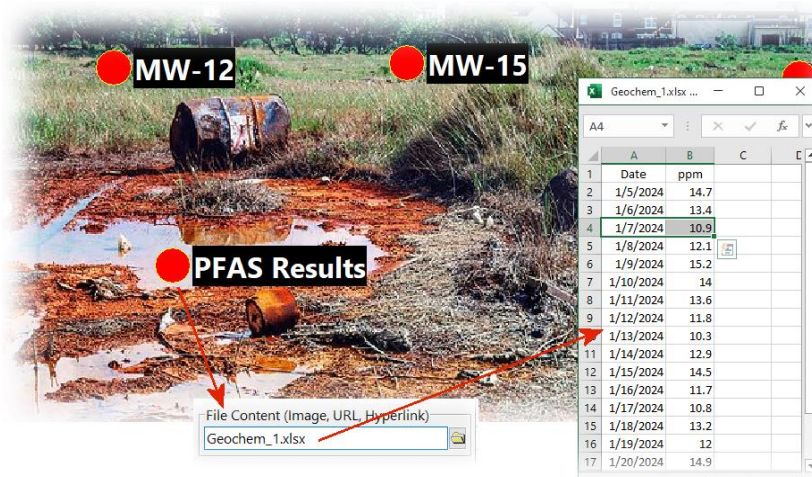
MW-12

MW-15

PFAS Results

File Content (Image, URL, Hyperlink)

Geochem_1.xlsx

Geochem_1.xlsx ...

A4

$f_x$

|  | A | B | C | D |
|---|---|---|---|---|
| 1 | Date | ppm |  |  |
| 2 | 1/5/2024 | 14.7 |  |  |
| 3 | 1/6/2024 | 13.4 |  |  |
| 4 | 1/7/2024 | 10.9 |  |  |
| 5 | 1/8/2024 | 12.1 |  |  |
| 6 | 1/9/2024 | 15.2 |  |  |
| 7 | 1/10/2024 | 14 |  |  |
| 8 | 1/11/2024 | 13.6 |  |  |
| 9 | 1/12/2024 | 11.8 |  |  |
| 10 | 1/13/2024 | 10.3 |  |  |
| 11 | 1/14/2024 | 12.9 |  |  |
| 12 | 1/15/2024 | 14.5 |  |  |
| 13 | 1/16/2024 | 11.7 |  |  |
| 14 | 1/17/2024 | 10.8 |  |  |
| 15 | 1/18/2024 | 13.2 |  |  |
| 16 | 1/19/2024 | 12 |  |  |
| 17 | 1/20/2024 | 14.9 |  |  |